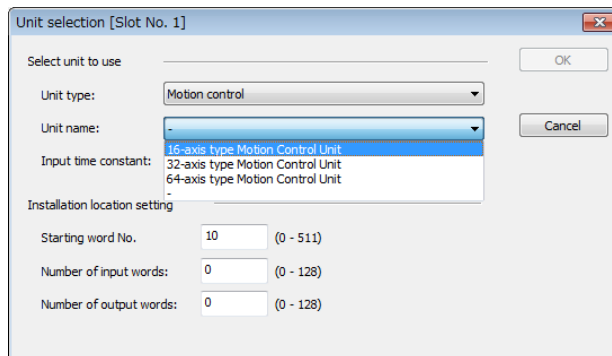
Unit selection [Slot No. 1]

Select unit to use

OK

Unit type: Motion control

Unit name: -

Cancel

Input time constant:

16-axis type Motion Control Unit
32-axis type Motion Control Unit
64-axis type Motion Control Unit
-

Installation location setting

Starting word No. 10 (0 - 511)

Number of input words: 0 (0 - 128)

Number of output words: 0 (0 - 128)